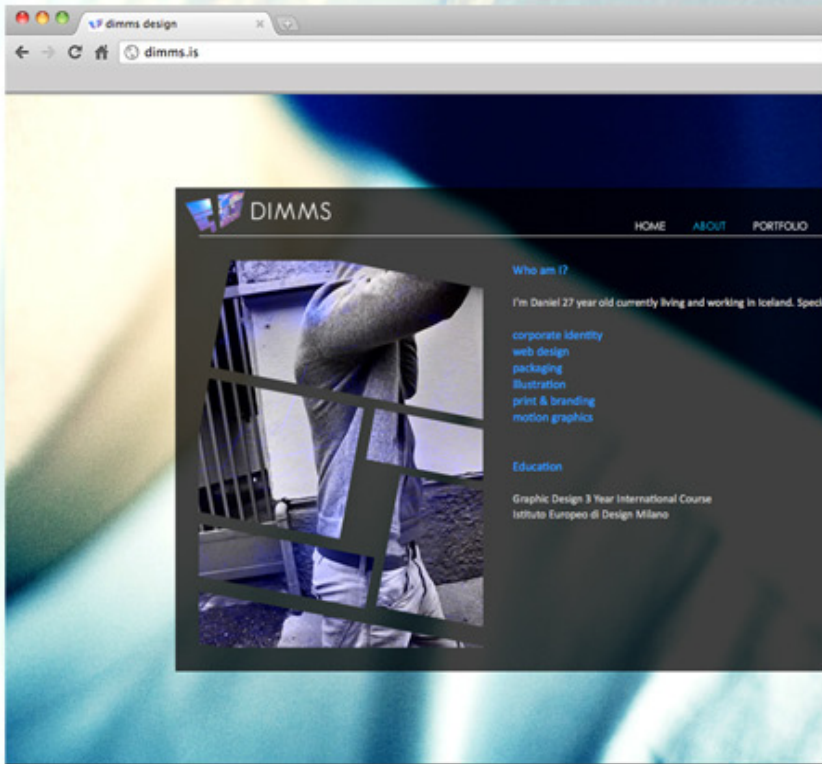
dimms design

dimms.is

DIMMS

HOME ABOUT PORTFOLIO

Who am I?

I'm Daniel 27 year old currently living and working in Iceland. Speci

corporate identity
web design
packaging
illustration
print & branding
motion graphics

Education

Graphic Design 3 Year International Course
Istituto Europeo di Design Milano